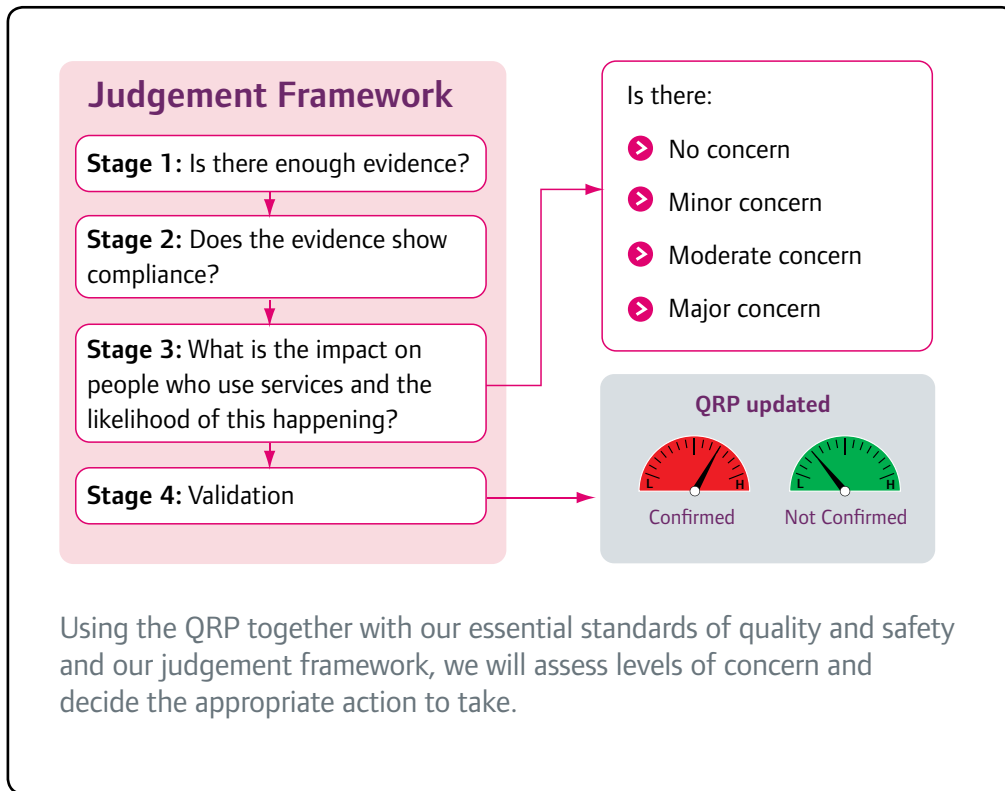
Judgement Framework

**Stage 1:** Is there enough evidence?

**Stage 2:** Does the evidence show compliance?

**Stage 3:** What is the impact on people who use services and the likelihood of this happening?

**Stage 4:** Validation

Is there:

No concern

Minor concern

Moderate concern

Major concern

QRP updated

L H

Confirmed

L H

Not Confirmed

Using the QRP together with our essential standards of quality and safety and our judgement framework, we will assess levels of concern and decide the appropriate action to take.